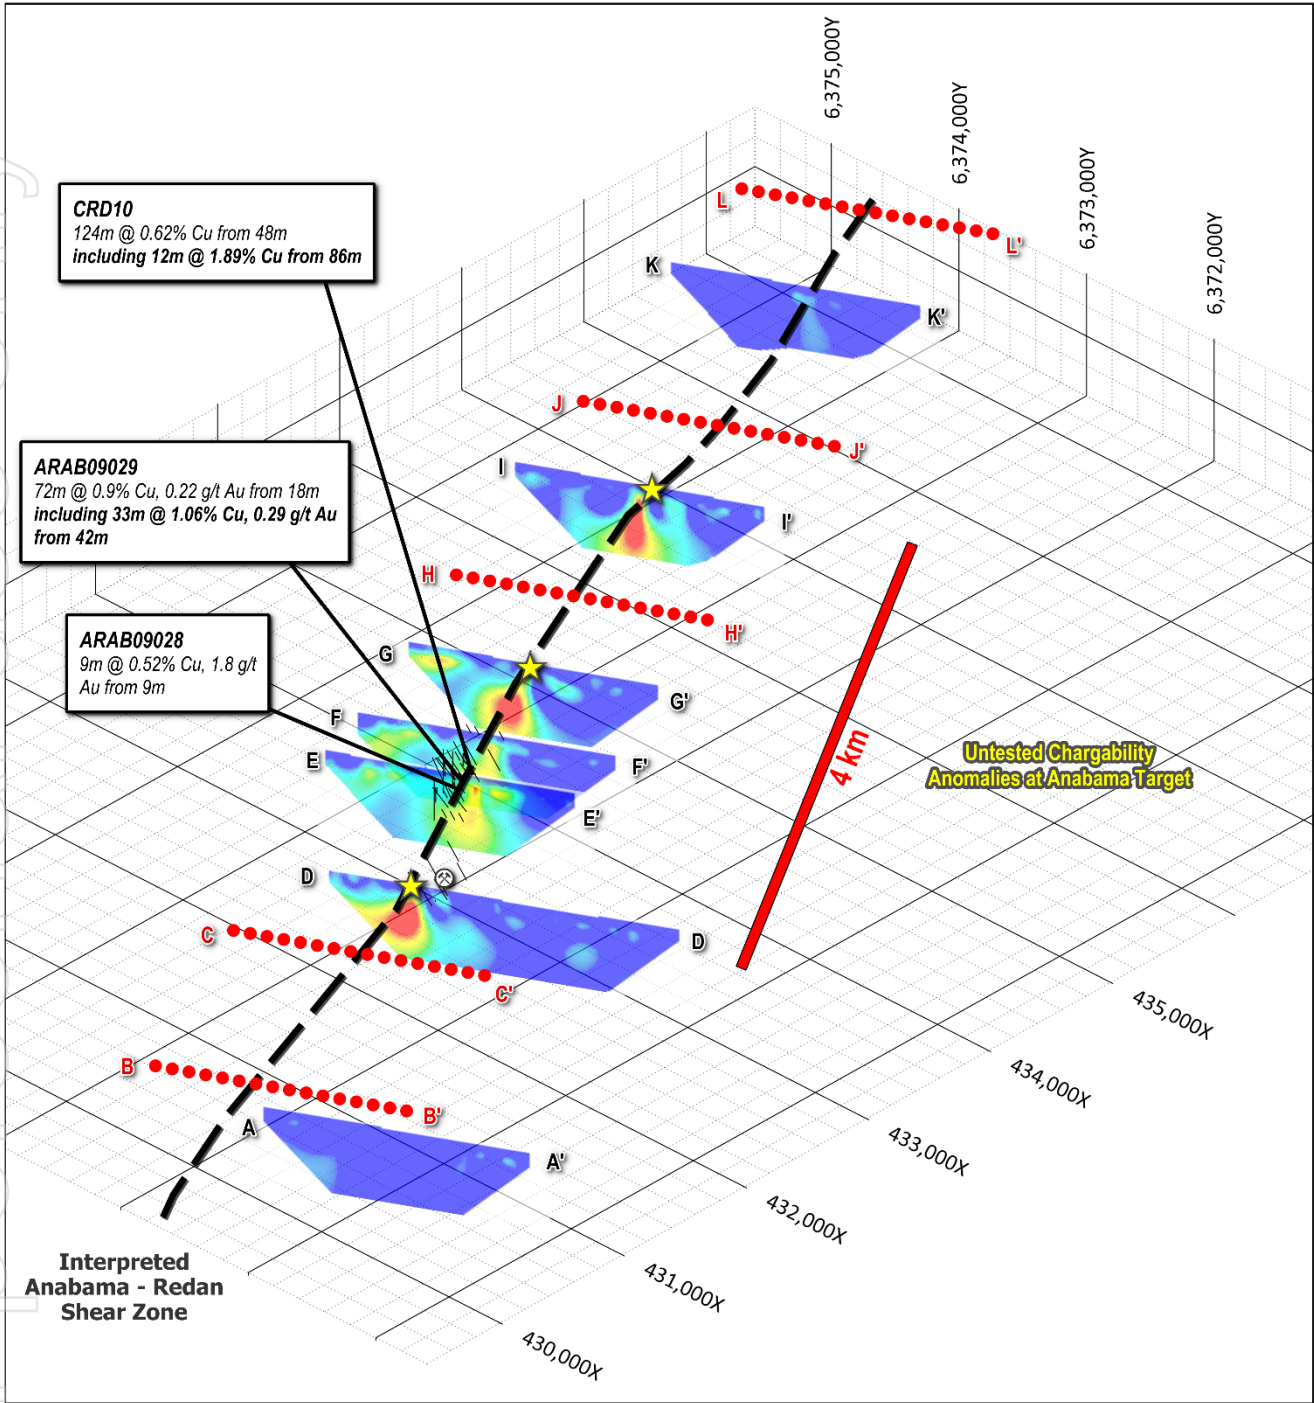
6,375,000Y
6,374,000Y
6,373,000Y
6,372,000Y

CRD10
124m @ 0.62% Cu from 48m
including 12m @ 1.89% Cu from 86m

L
L'
K
K'
J
J'
I
I'

ARAB09029
72m @ 0.9% Cu, 0.22 g/t Au from 18m
including 33m @ 1.06% Cu, 0.29 g/t Au from 42m

H
H'

ARAB09028
9m @ 0.52% Cu, 1.8 g/t Au from 9m

G
G'
F
F'
E
E'
4 km
Untested Chargability Anomalies at Anabama Target
D
D
C
C'
B
B'
A
A'

435,000X
434,000X
433,000X
432,000X
431,000X
430,000X

Interpreted Anabama - Redan Shear Zone